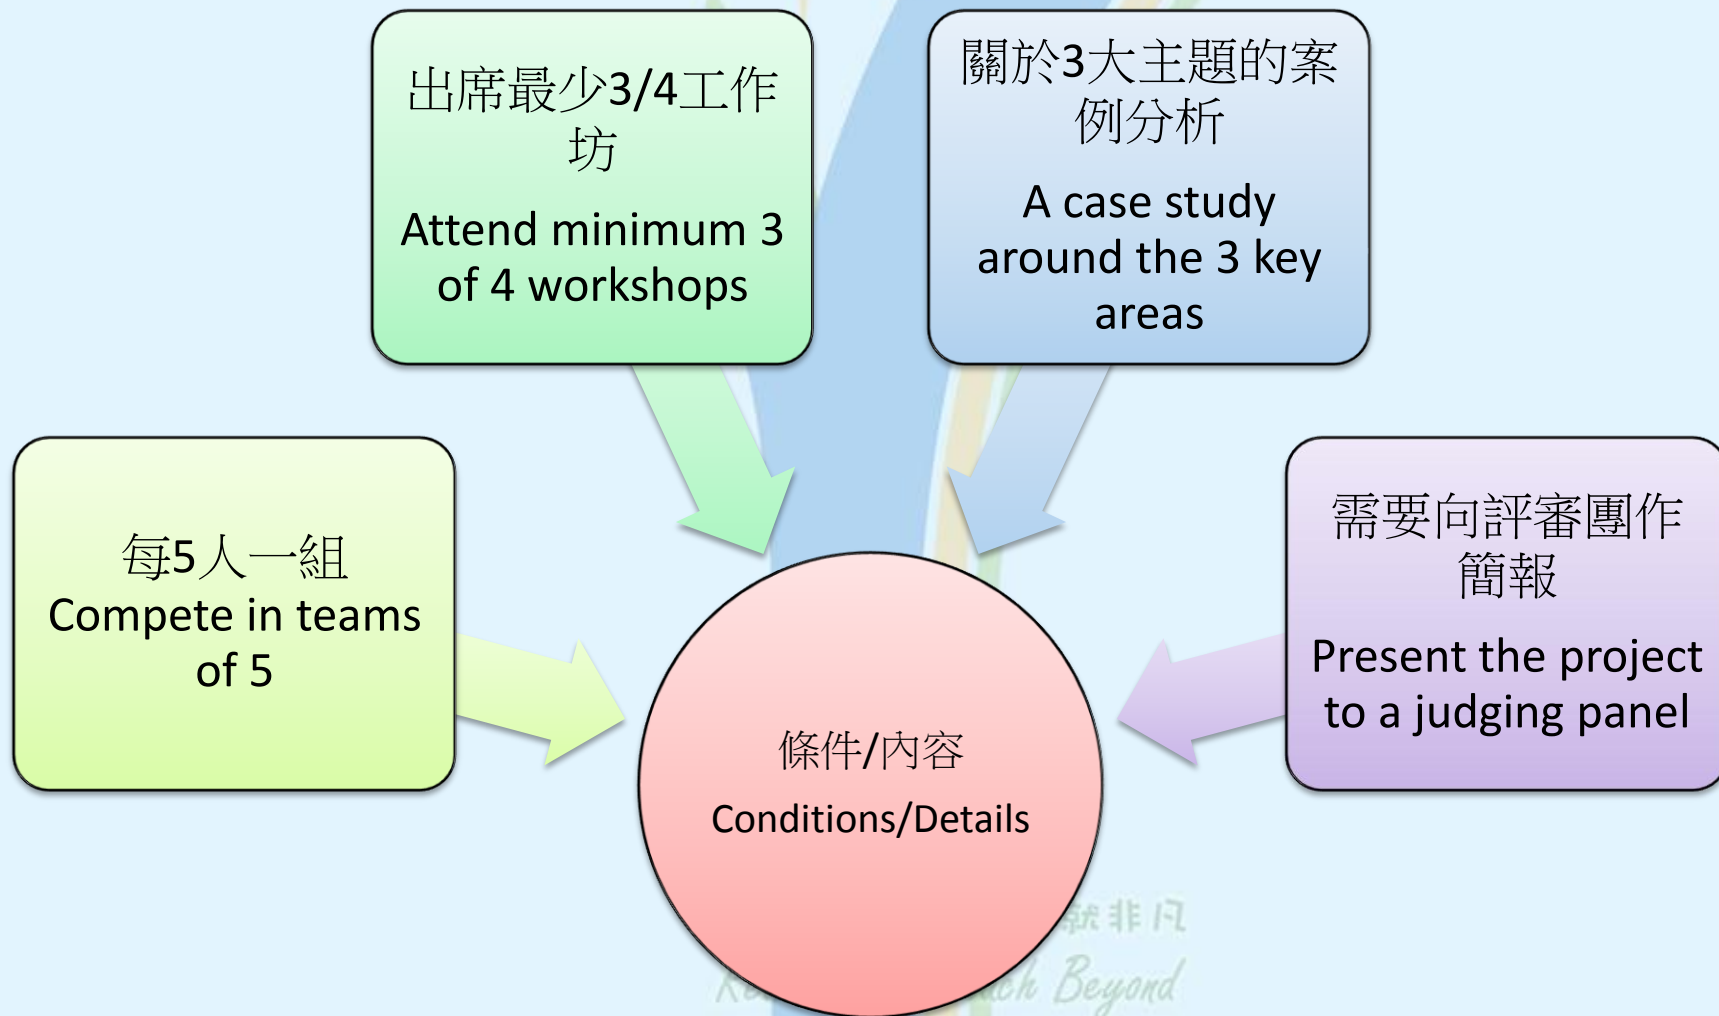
出席最少3/4工作坊

Attend minimum 3 of 4 workshops

關於3大主題的案例分析

A case study around the 3 key areas

每5人一組
Compete in teams of 5

需要向評審團作簡報

Present the project to a judging panel

條件/內容

Conditions/Details

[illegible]非凡

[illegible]ch Beyond